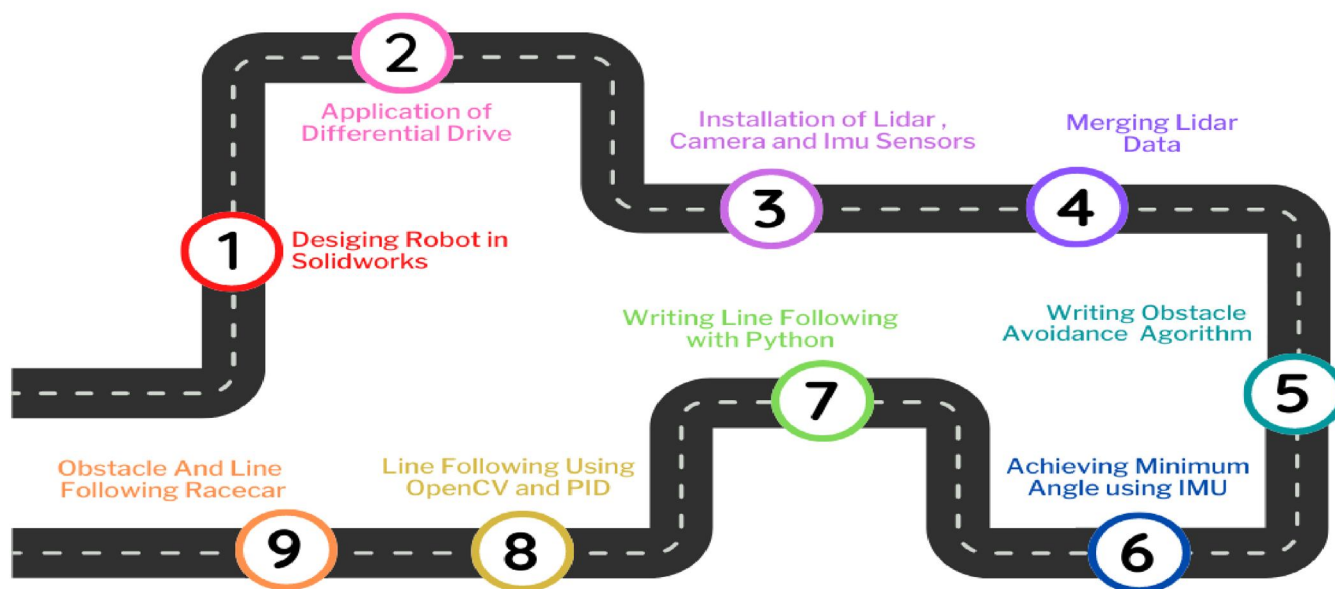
1
Desiging Robot in Solidworks

2
Application of Differential Drive

3
Installation of Lidar , Camera and Imu Sensors

4
Merging Lidar Data

5
Writing Obstacle Avoidance Agorithm

6
Achieving Minimum Angle using IMU

7
Writing Line Following with Python

8
Line Following Using OpenCV and PID

9
Obstacle And Line Following Racecar